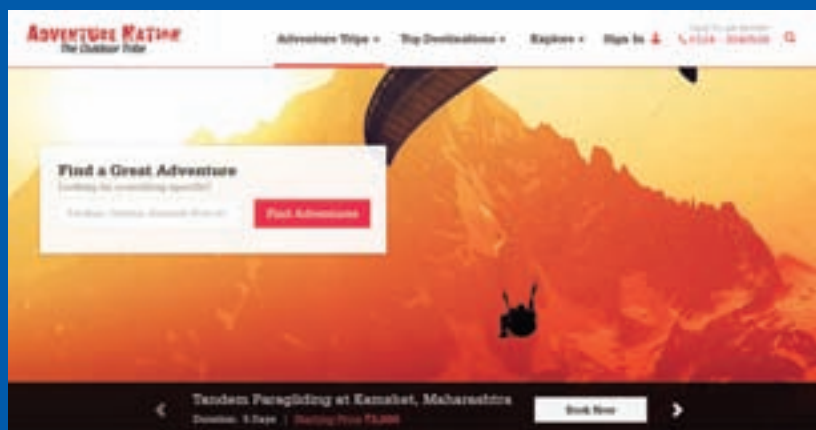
Adventure Nation
The Outdoor Tribe

Adventure Trips ▾
Top Destinations ▾
Explore ▾
Sign In
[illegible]

Find a Great Adventure
Looking for something specific?
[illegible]
Find Adventures

‹
Tandem Paragliding at Kamshet, Maharashtra
Duration: 5 Days | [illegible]
Book Now
›